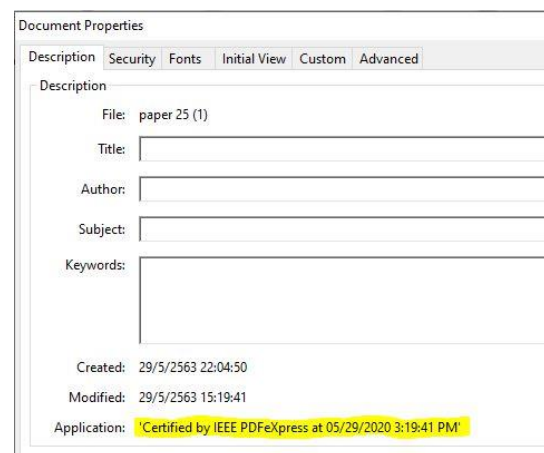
Document Properties

Description Security Fonts Initial View Custom Advanced

Description

File: paper 25 (1)

Title:

Author:

Subject:

Keywords:

Created: 29/5/2563 22:04:50

Modified: 29/5/2563 15:19:41

Application: 'Certified by IEEE PDFeXpress at 05/29/2020 3:19:41 PM'